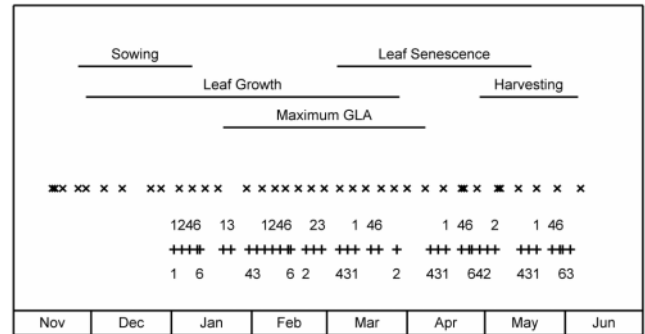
Sowing

Leaf Senescence

Leaf Growth

Harvesting

Maximum GLA

1246 13 1246 23 1 46 1 46 2 1 46

1 6 43 6 2 431 2 431 642 431 63

| Nov | Dec | Jan | Feb | Mar | Apr | May | Jun |
|---|---|---|---|---|---|---|---|